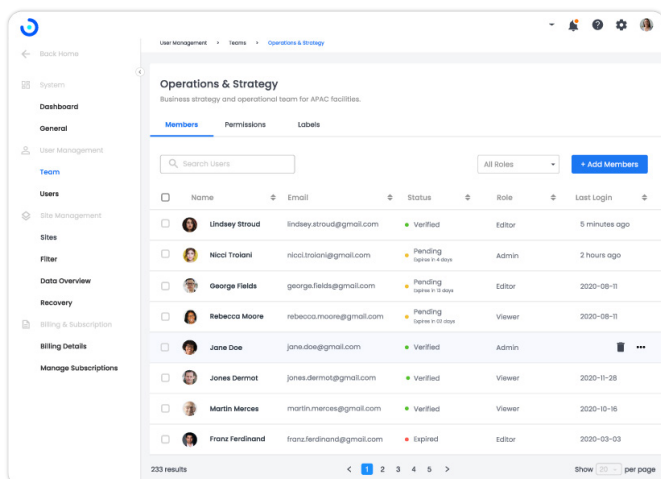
Back Home

System
Dashboard
General

User Management
Team
Users

Site Management
Sites
Filter
Data Overview
Recovery

Billing & Subscription
Billing Details
Manage Subscriptions

User Management > Teams > Operations & Strategy

Operations & Strategy
Business strategy and operational team for APAC facilities.

Members Permissions Labels

Search Users All Roles + Add Members

| Name | Email | Status | Role | Last Login |
|---|---|---|---|---|
| Lindsey Stroud | lindsey.stroud@gmail.com | Verified | Editor | 5 minutes ago |
| Nicci Troiani | nicci.troiani@gmail.com | Pending Expires in 4 days | Admin | 2 hours ago |
| George Fields | george.fields@gmail.com | Pending Expires in 13 days | Editor | 2020-08-11 |
| Rebecca Moore | rebecca.moore@gmail.com | Pending Expires in 22 days | Viewer | 2020-08-11 |
| Jane Doe | jane.doe@gmail.com | Verified | Admin | |
| Jones Dermot | jones.dermot@gmail.com | Verified | Viewer | 2020-11-28 |
| Martin Merces | martin.merces@gmail.com | Verified | Viewer | 2020-10-16 |
| Franz Ferdinand | franz.ferdinand@gmail.com | Expired | Editor | 2020-03-03 |

233 results < 1 2 3 4 5 > Show 20 per page